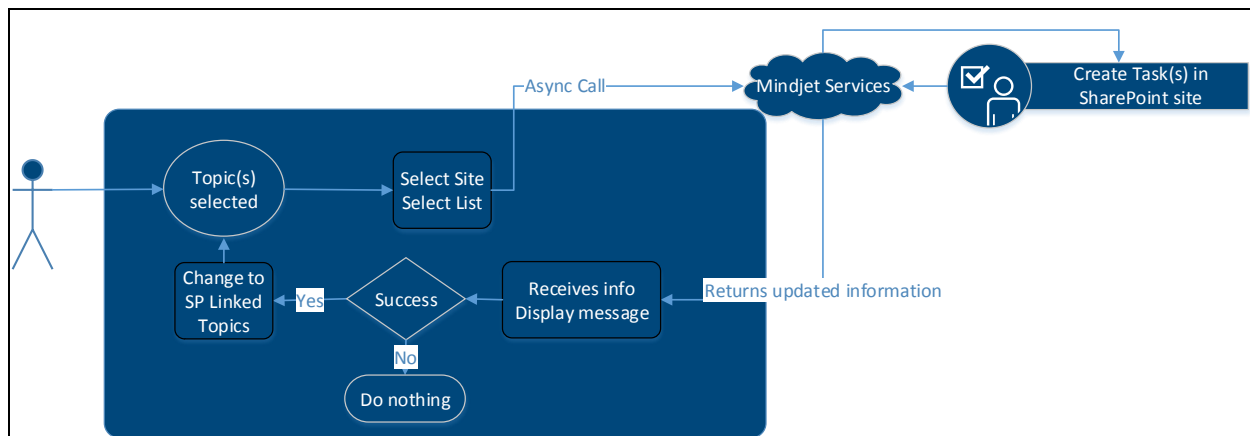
Async Call

Mindjet Services

Create Task(s) in SharePoint site

Topic(s) selected

Select Site
Select List

Change to SP Linked Topics

Yes

Success

Receives info
Display message

Returns updated information

No

Do nothing